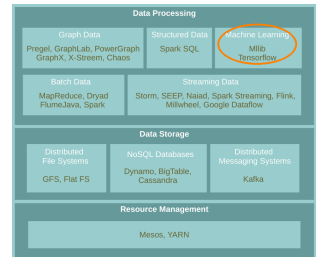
Data Processing

Graph Data
Pregel, GraphLab, PowerGraph
GraphX, X-Stream, Chaos

Structured Data
Spark SQL

Machine Learning
Mllib
Tensorflow

Batch Data
MapReduce, Dryad
FlumeJava, Spark

Streaming Data
Storm, SEEP, Naiad, Spark Streaming, Flink,
Millwheel, Google Dataflow

Data Storage

Distributed
File Systems
GFS, Flat FS

NoSQL Databases
Dynamo, BigTable,
Cassandra

Distributed
Messaging Systems
Kafka

Resource Management

Mesos, YARN